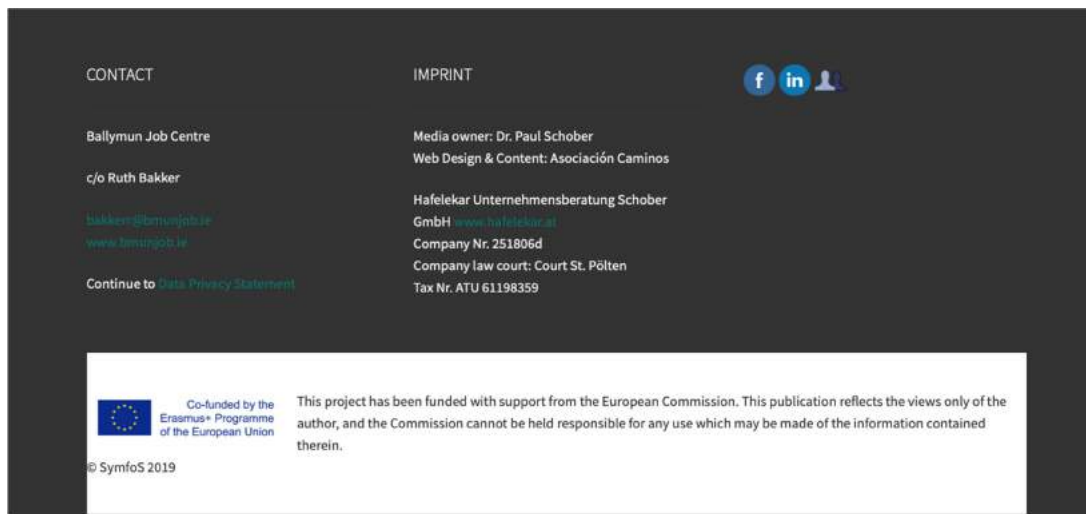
CONTACT

Ballymun Job Centre

c/o Ruth Bakker

bakkerr@bmunjob.ie
www.bmunjob.ie

Continue to Data Privacy Statement

IMPRINT

Media owner: Dr. Paul Schober
Web Design & Content: Asociación Caminos

Hafelekar Unternehmensberatung Schober GmbH www.hafelekar.at
Company Nr. 251806d
Company law court: Court St. Pölten
Tax Nr. ATU 61198359

f in

Co-funded by the Erasmus+ Programme of the European Union

This project has been funded with support from the European Commission. This publication reflects the views only of the author, and the Commission cannot be held responsible for any use which may be made of the information contained therein.

© SymfoS 2019